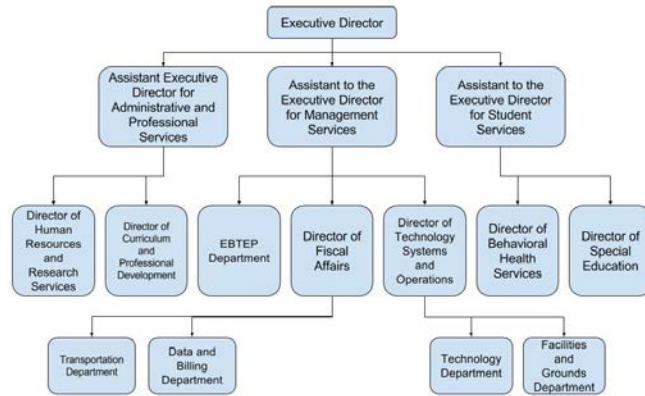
Executive Director

Assistant Executive Director for Administrative and Professional Services

Assistant to the Executive Director for Management Services

Assistant to the Executive Director for Student Services

Director of Human Resources and Research Services

Director of Curriculum and Professional Development

EBTEP Department

Director of Fiscal Affairs

Director of Technology Systems and Operations

Director of Behavioral Health Services

Director of Special Education

Transportation Department

Data and Billing Department

Technology Department

Facilities and Grounds Department